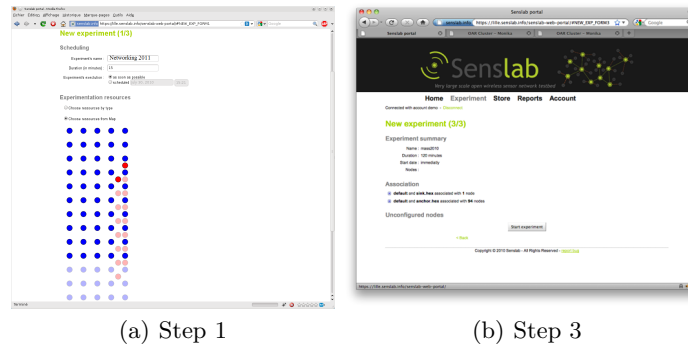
New experiment (1/3)

Scheduling

Experiment's name Networking 2011

Duration (in minutes) 15

Experiments scheduling

as soon as possible

scheduled

Experimentation resources

Choose resources by type

Choose resources from Map

Sensiab portal

senslab.info https://lille.senslab.info/senslab-web-portal/#NEW_EXP_FORM3

Google

Senslab portal

IDAB Cluster - Monika

IDAB Cluster - Monika

Senslab

Very large scale open wireless sensor network testbed

Home Experiment Store Reports Account

Connected with account demo : Disconnect

New experiment (3/3)

Experiment summary

Name : mass2010

Duration : 120 minutes

Start date : immediately

Nodes :

Association

default and sink.hex associated with 1 node

default and anchor.hex associated with 84 nodes

Unconfigured nodes

Start experiment

< Back

Copyright © 2010 Senslab - All Rights Reserved - Report bug

https://lille.senslab.info/senslab-web-portal/

(a) Step 1

(b) Step 3